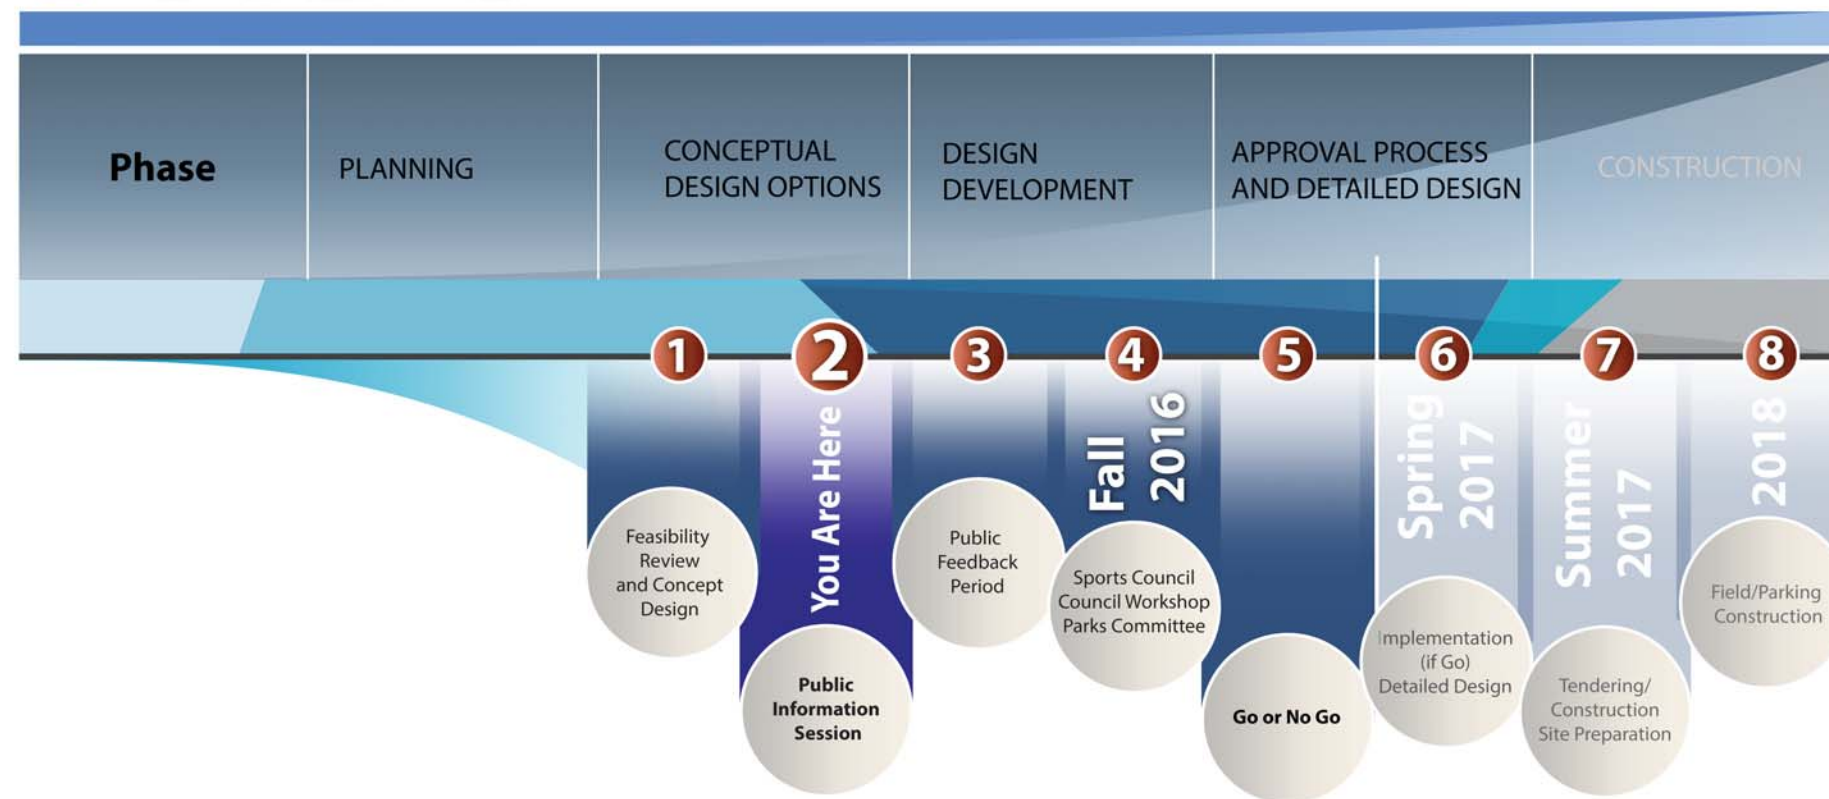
Phase

PLANNING

CONCEPTUAL DESIGN OPTIONS

DESIGN DEVELOPMENT

APPROVAL PROCESS AND DETAILED DESIGN

CONSTRUCTION

1

Feasibility Review and Concept Design

2

You Are Here

Public Information Session

3

Public Feedback Period

4

Fall 2016

Sports Council Council Workshop Parks Committee

5

Go or No Go

6

Spring 2017

Implementation (if Go) Detailed Design

7

Summer 2017

Tendering/ Construction Site Preparation

8

2018

Field/Parking Construction